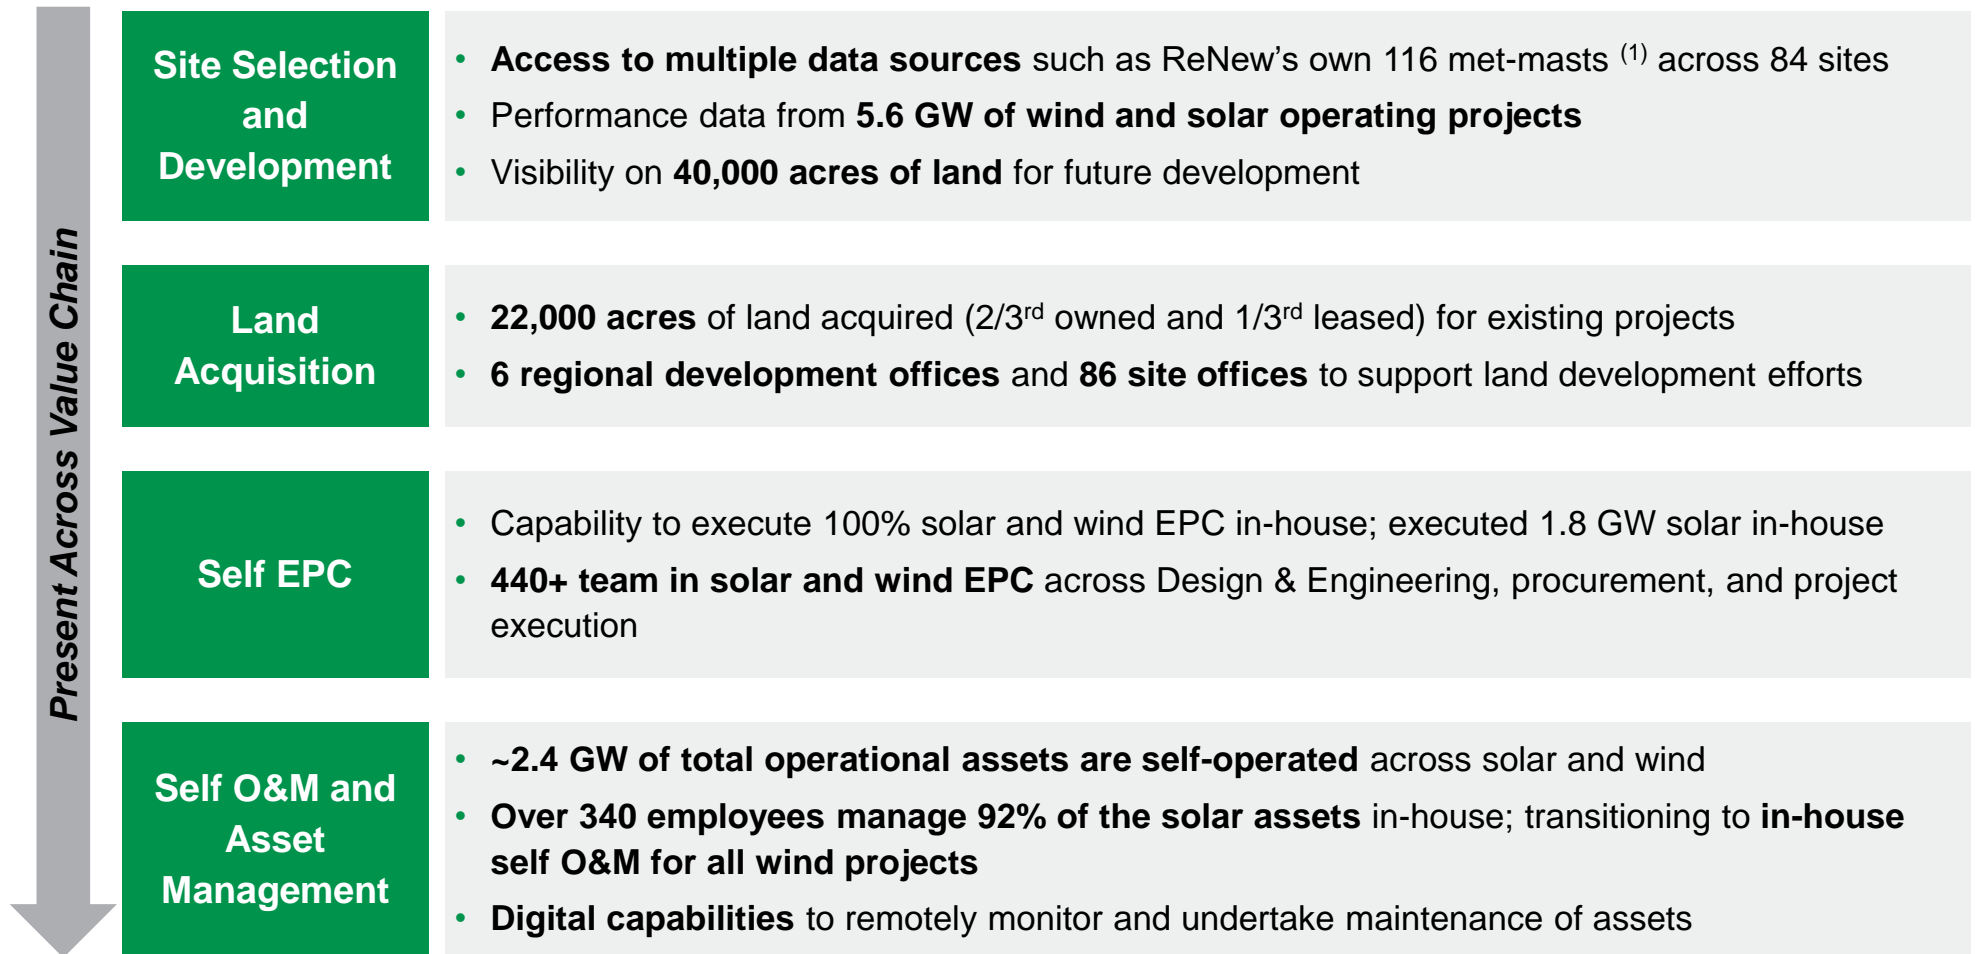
Present Across Value Chain

Site Selection and Development

- Access to multiple data sources such as ReNew's own 116 met-masts $^{(1)}$ across 84 sites
- Performance data from 5.6 GW of wind and solar operating projects
- Visibility on 40,000 acres of land for future development

Land Acquisition

- 22,000 acres of land acquired (2/3$^{rd}$ owned and 1/3$^{rd}$ leased) for existing projects
- 6 regional development offices and 86 site offices to support land development efforts

Self EPC

- Capability to execute 100% solar and wind EPC in-house; executed 1.8 GW solar in-house
- 440+ team in solar and wind EPC across Design & Engineering, procurement, and project execution

Self O&M and Asset Management

- ~2.4 GW of total operational assets are self-operated across solar and wind
- Over 340 employees manage 92% of the solar assets in-house; transitioning to in-house self O&M for all wind projects
- Digital capabilities to remotely monitor and undertake maintenance of assets